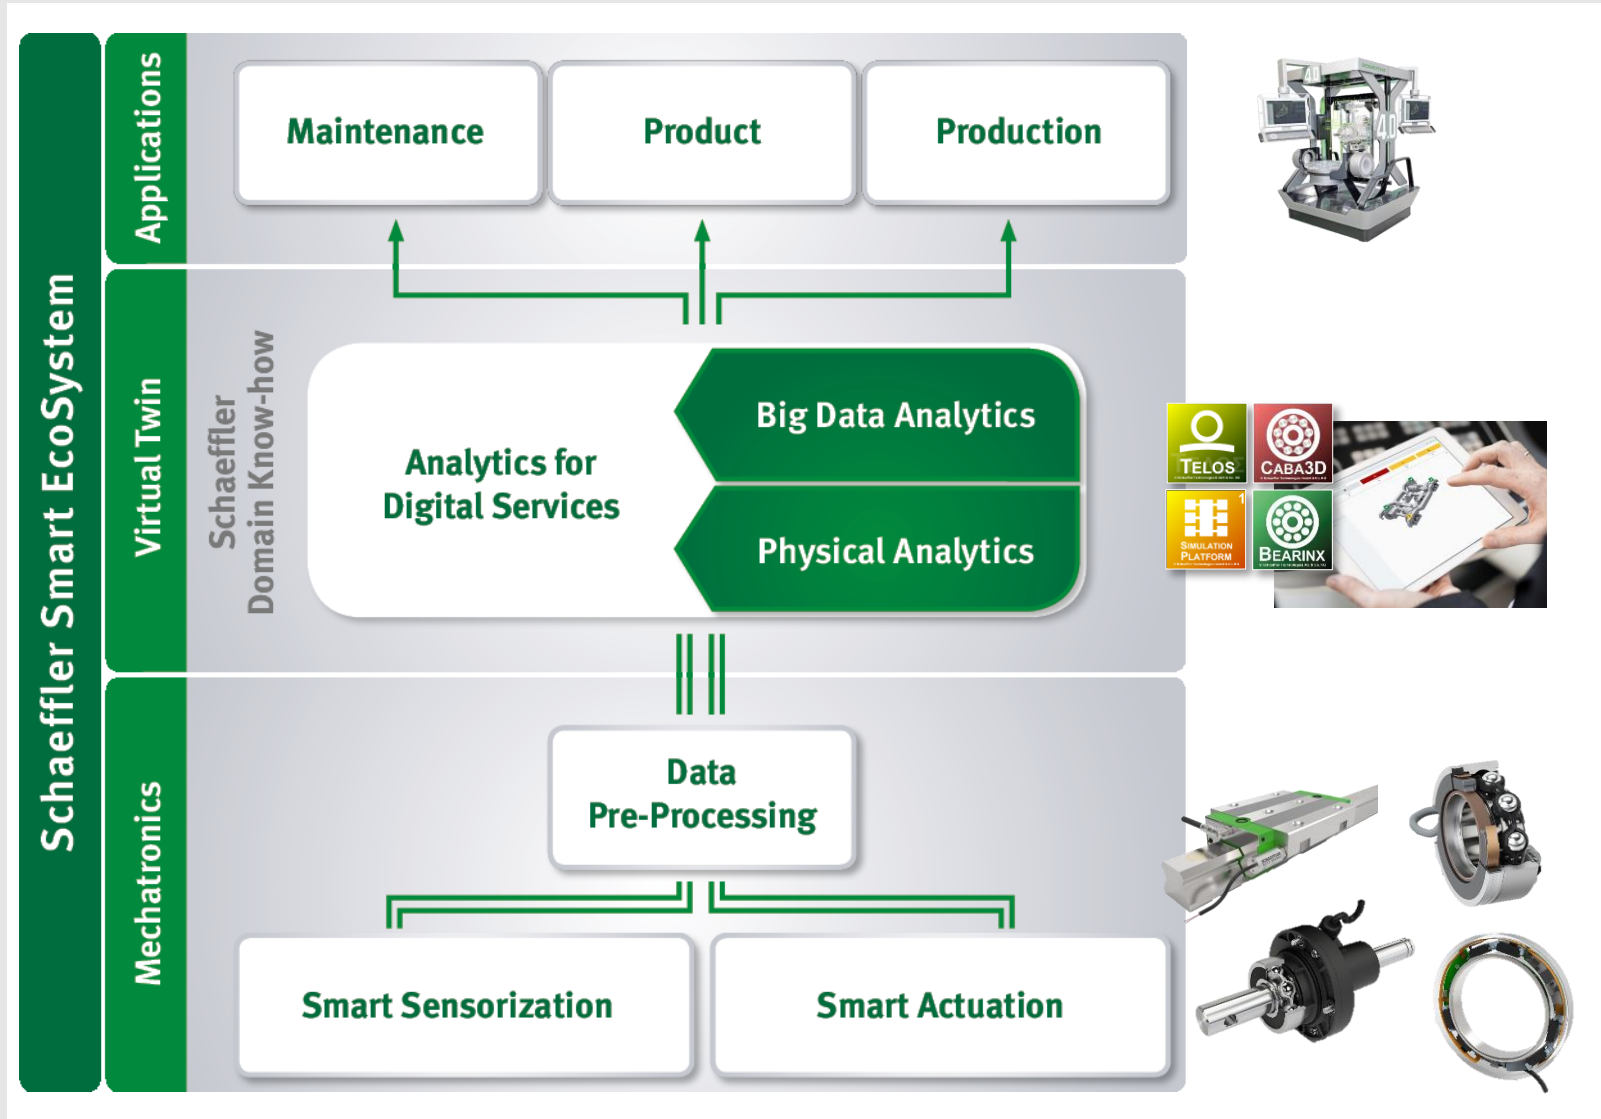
Schaeffler Smart EcoSystem

Applications

Maintenance

Product

Production

Virtual Twin

Schaeffler Domain Know-how

Analytics for Digital Services

Big Data Analytics

Physical Analytics

TELOS

CABA3D

SIMULATION PLATFORM

BEARINX

Mechatronics

Data Pre-Processing

Smart Sensorization

Smart Actuation